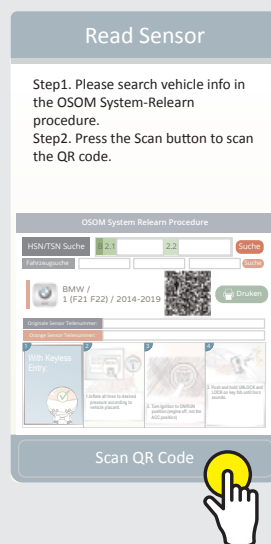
Read Sensor

Step1. Please search vehicle info in the OSOM System-Relearn procedure.
Step2. Press the Scan button to scan the QR code.

OSOM System Relearn Procedure

HSN/TSN Suche 2.1 2.2 Suche

Fahrzeugsuche Suche

BMW /
1 (F21 F22) / 2014-2019

Drucken

Originale Sensor Teilenummer

Orange Sensor Teilenummer

1 With Keyless Entry:

2 1. Inflate all tires to standard pressure according to vehicle placard.

3 2. Turn ignition to ON/RUN position (engine off, not the ACC position).

4 3. Push and hold UNLOCK and LOCK on key fob until horn sounds.

Scan QR Code